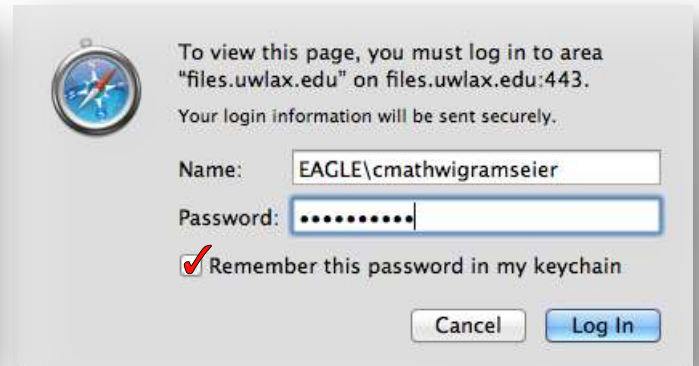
To view this page, you must log in to area "files.uwlax.edu" on files.uwlax.edu:443.

Your login information will be sent securely.

Name: EAGLE\cmathwigramseier

Password: ••••••••••

Remember this password in my keychain

Cancel

Log In